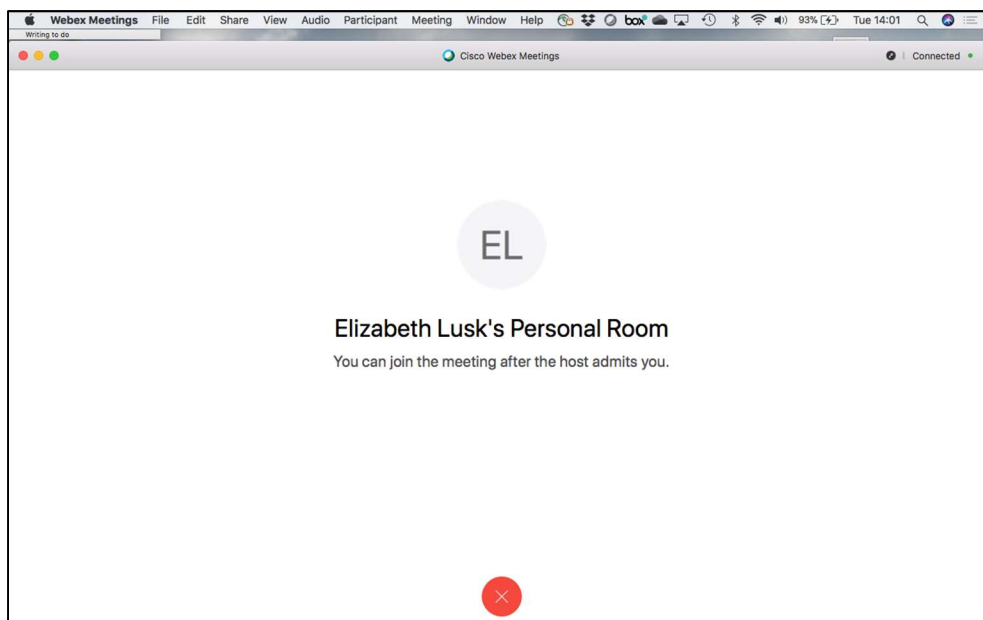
Webex Meetings File Edit Share View Audio Participant Meeting Window Help box 93% Tue 14:01

Writing to do

Cisco Webex Meetings

Connected

EL

Elizabeth Lusk's Personal Room

You can join the meeting after the host admits you.